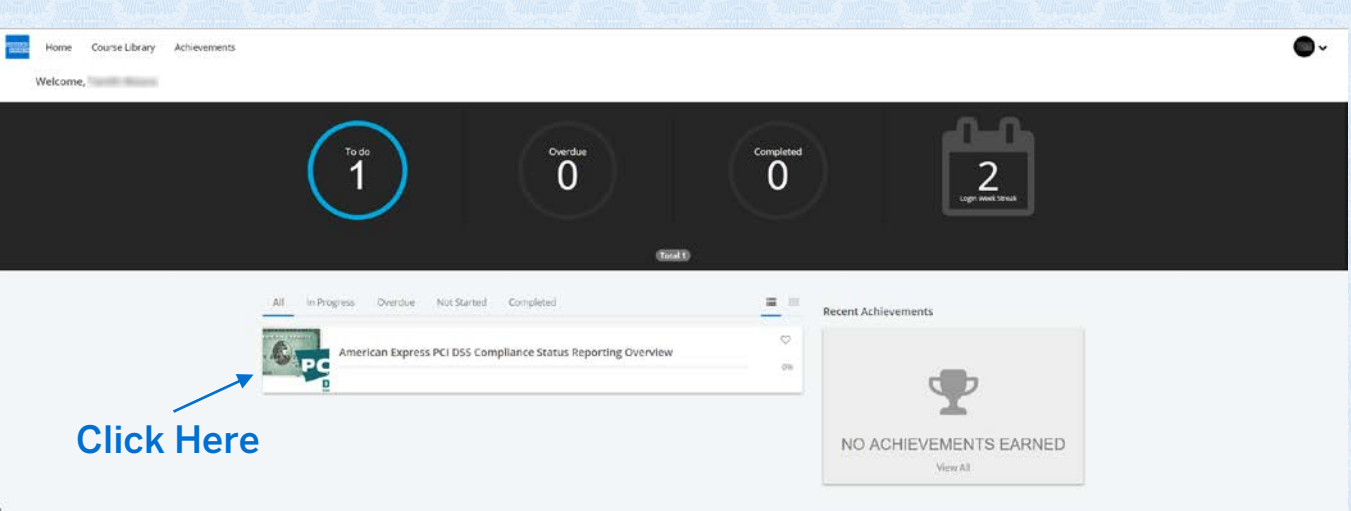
Home Course Library Achievements

Welcome, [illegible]

To do
1

Overdue
0

Completed
0

2
Login Week Streak

Total 1

All In Progress Overdue Not Started Completed

PC
D

American Express PCI DSS Compliance Status Reporting Overview

0%

Recent Achievements

NO ACHIEVEMENTS EARNED
View All

Click Here